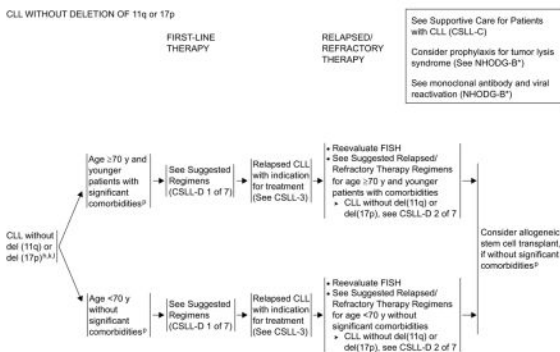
CLL WITHOUT DELETION OF 11q or 17p

FIRST-LINE THERAPY

RELAPSED/ REFRACTORY THERAPY

See Supportive Care for Patients with CLL (CSLL-C)

Consider prophylaxis for tumor lysis syndrome (See NHODG-B*)

See monoclonal antibody and viral reactivation (NHODG-B*)

CLL without del (11q) or del (17p)$^{h,k,l}$

Age ≥70 y and younger patients with significant comorbidities$^{p}$

See Suggested Regimens (CSLL-D 1 of 7)

Relapsed CLL with indication for treatment (See CSLL-3)

• Reevaluate FISH
• See Suggested Relapsed/ Refractory Therapy Regimens for age ≥70 y and younger patients with comorbidities
▸ CLL without del(11q) or del(17p), see CSLL-D 2 of 7

Age <70 y without significant comorbidities$^{p}$

See Suggested Regimens (CSLL-D 1 of 7)

Relapsed CLL with indication for treatment (See CSLL-3)

• Reevaluate FISH
• See Suggested Relapsed/ Refractory Therapy Regimens for age <70 y without significant comorbidities
▸ CLL without del(11q) or del(17p), see CSLL-D 2 of 7

Consider allogeneic stem cell transplant, if without significant comorbidities$^{p}$